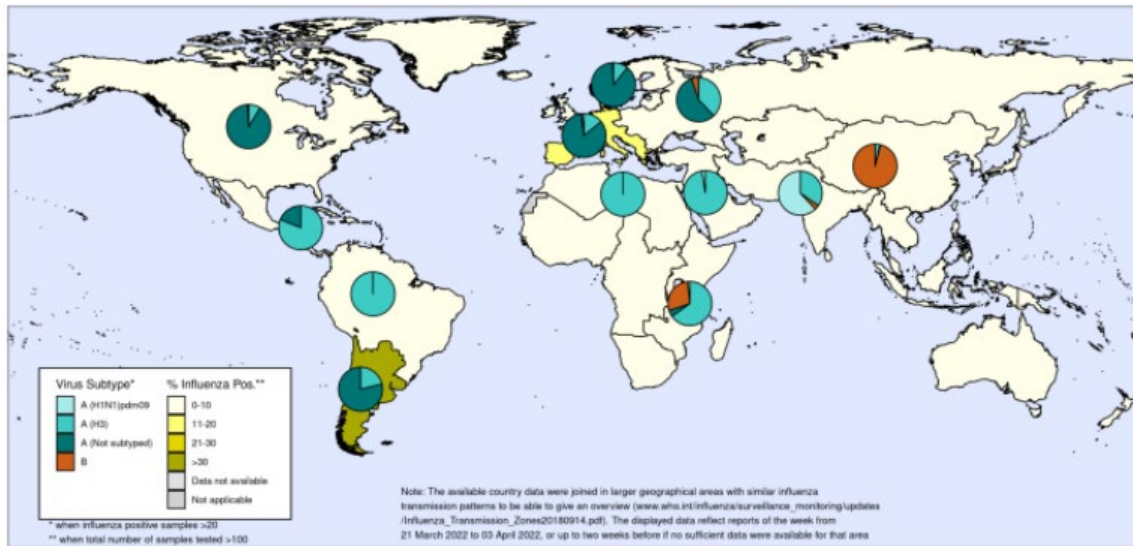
Virus Subtype*
A (H1N1)pdm09
A (H3)
A (Not subtyped)
B

% Influenza Pos.**
0-10
11-20
21-30
>30
Data not available
Not applicable

* when influenza positive samples >20
** when total number of samples tested >100

Note: The available country data were joined in larger geographical areas with similar influenza transmission patterns to be able to give an overview (www.who.int/influenza/surveillance_monitoring/updates/Influenza_Transmission_Zones20180914.pdf). The displayed data reflect reports of the week from 21 March 2022 to 03 April 2022, or up to two weeks before if no sufficient data were available for that area